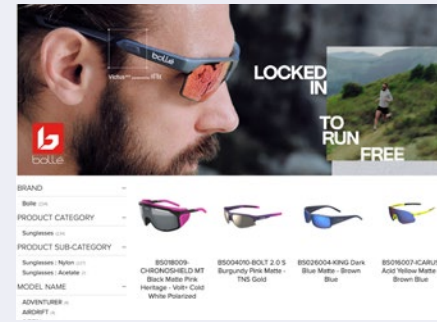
bollé

Vidia™ ... ITX

LOCKED IN

TO RUN

FREE

bollé

BRAND

Bolle

PRODUCT CATEGORY

Sunglasses

PRODUCT SUB-CATEGORY

Sunglasses : Nylon

Sunglasses : Acetate

MODEL NAME

ADVENTURER

AIRDRIFT

BS018009-CHRONOSHIELD MT Black Matte Pink Heritage - Volt+ Cold White Polarized

BS004010-BOLT 2.0 S Burgundy Pink Matte - TNS Gold

BS026004-KING Dark Blue Matte - Brown Blue

BS016007-ICARUS Acid Yellow Matte - Brown Blue